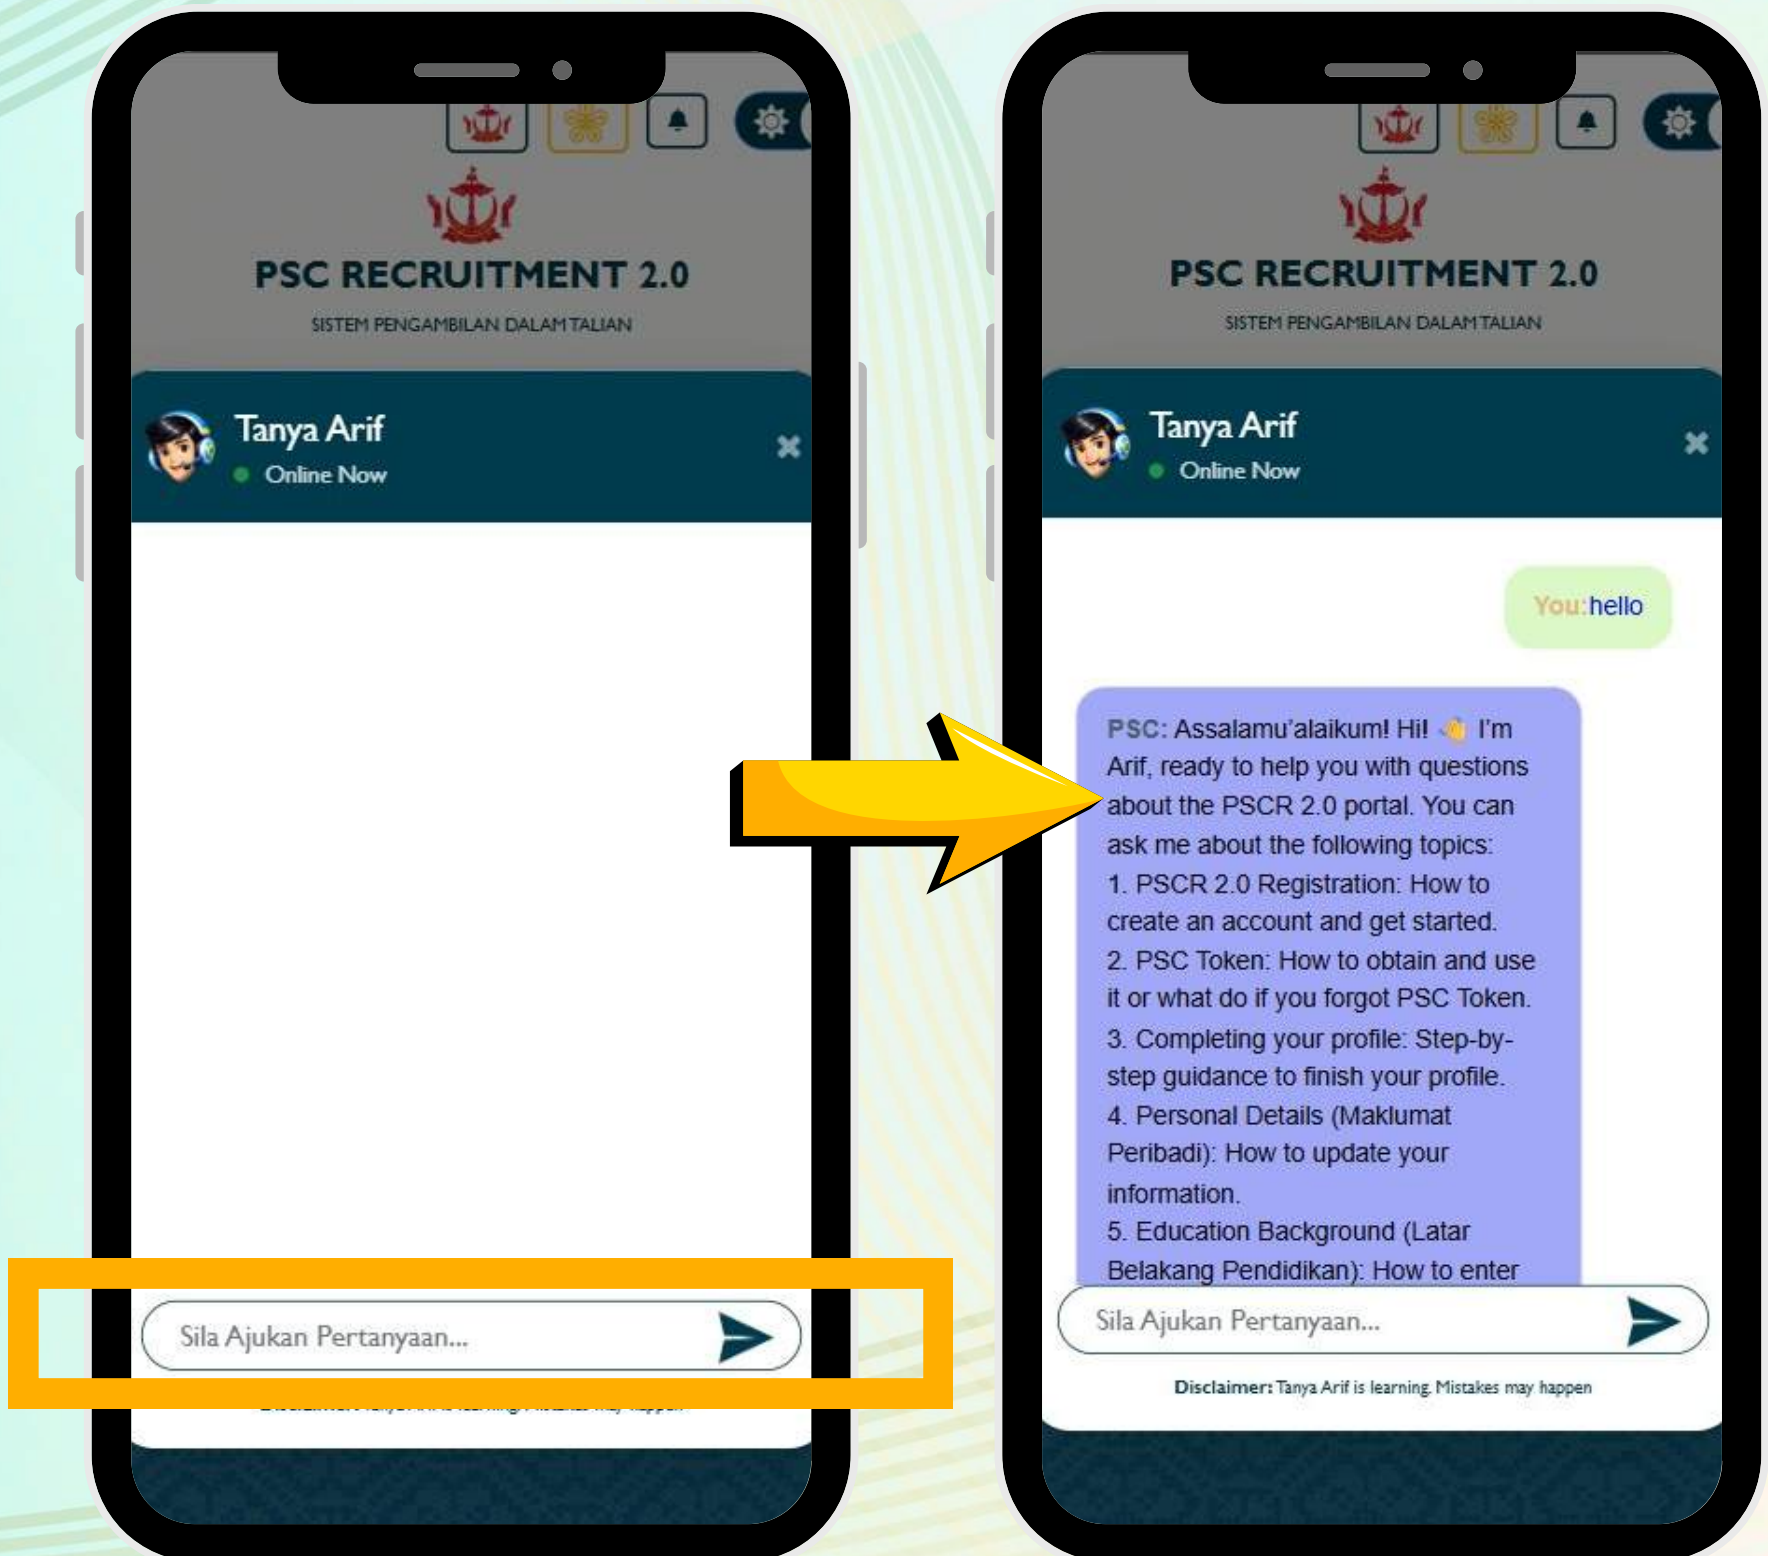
PSC RECRUITMENT 2.0

SISTEM PENGAMBILAN DALAM TALIAN

Tanya Arif
Online Now

Sila Ajukan Pertanyaan...

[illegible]

PSC RECRUITMENT 2.0

SISTEM PENGAMBILAN DALAM TALIAN

Tanya Arif
Online Now

You: hello

PSC: Assalamu'alaikum! Hi! 👋 I'm Arif, ready to help you with questions about the PSCR 2.0 portal. You can ask me about the following topics:
1. PSCR 2.0 Registration: How to create an account and get started.
2. PSC Token: How to obtain and use it or what do if you forgot PSC Token.
3. Completing your profile: Step-by-step guidance to finish your profile.
4. Personal Details (Maklumat Peribadi): How to update your information.
5. Education Background (Latar Belakang Pendidikan): How to enter

Sila Ajukan Pertanyaan...

Disclaimer: Tanya Arif is learning. Mistakes may happen